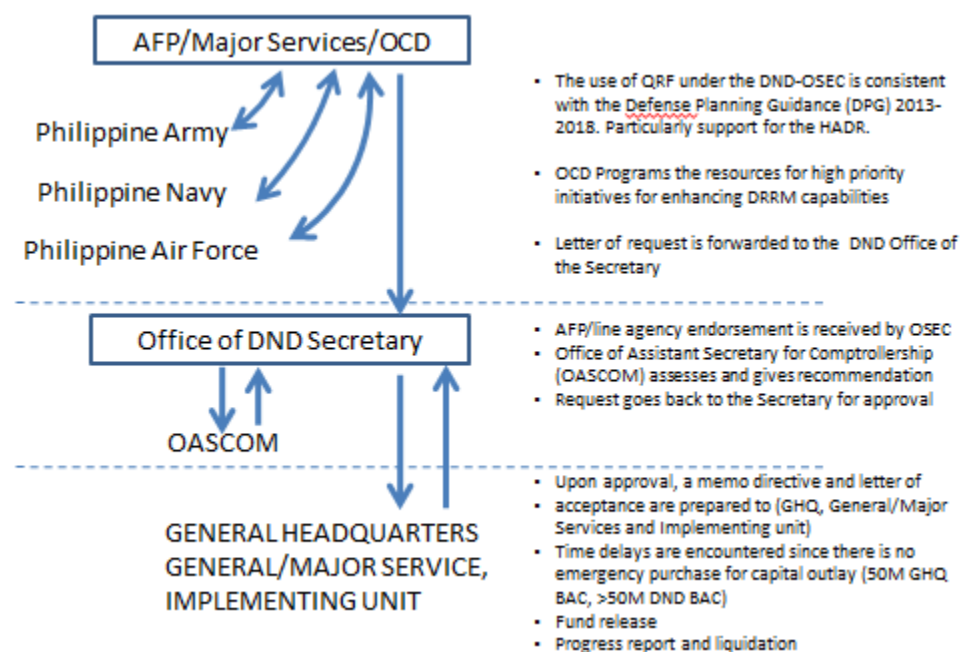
AFP/Major Services/OCD

Philippine Army

Philippine Navy

Philippine Air Force

- The use of QRF under the DND-OSEC is consistent with the Defense Planning Guidance (DPG) 2013-2018. Particularly support for the HADR.

- OCD Programs the resources for high priority initiatives for enhancing DRRM capabilities

- Letter of request is forwarded to the DND Office of the Secretary

Office of DND Secretary

OASCOM

- AFP/line agency endorsement is received by OSEC
- Office of Assistant Secretary for Comptrollership (OASCOM) assesses and gives recommendation
- Request goes back to the Secretary for approval

GENERAL HEADQUARTERS GENERAL/MAJOR SERVICE, IMPLEMENTING UNIT

- Upon approval, a memo directive and letter of
- acceptance are prepared to (GHQ, General/Major Services and Implementing unit)
- Time delays are encountered since there is no emergency purchase for capital outlay (50M GHQ BAC, >50M DND BAC)
- Fund release
- Progress report and liquidation